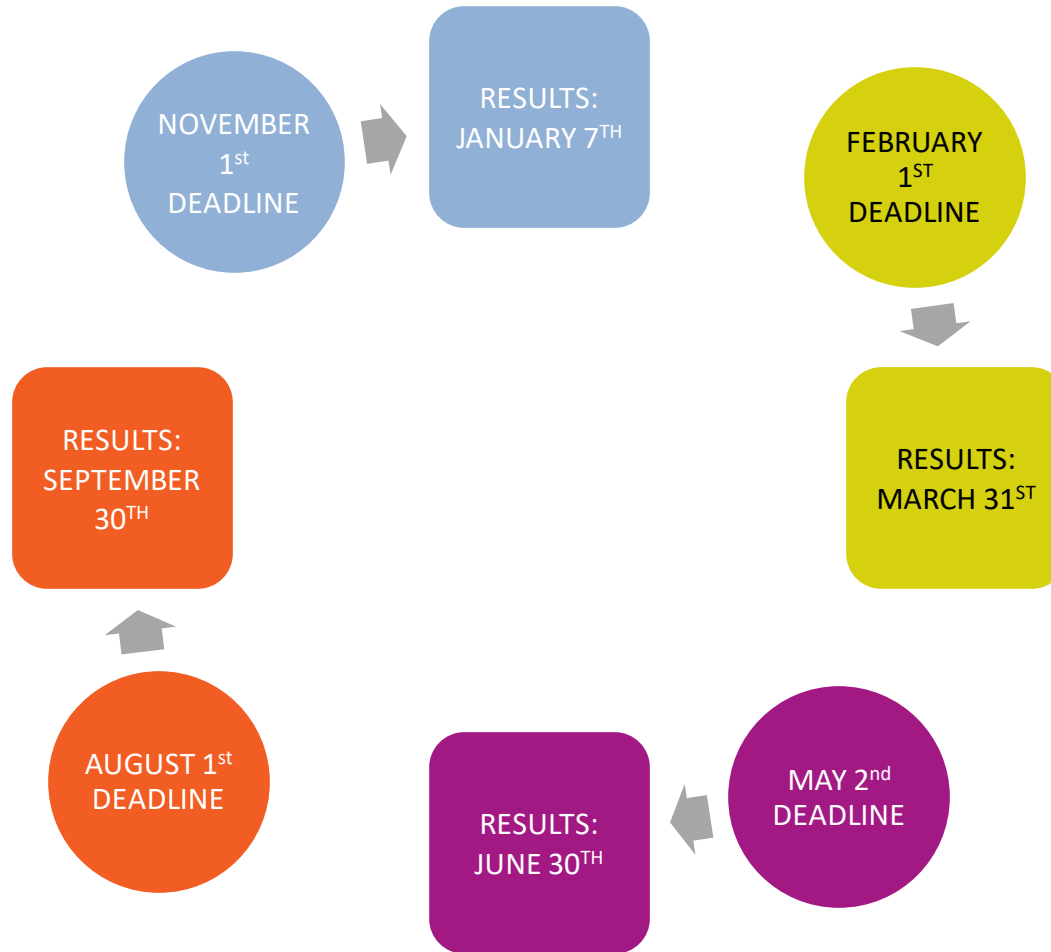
NOVEMBER $1^{st}$ DEADLINE

RESULTS: JANUARY $7^{TH}$

FEBRUARY $1^{ST}$ DEADLINE

RESULTS: MARCH $31^{ST}$

MAY $2^{nd}$ DEADLINE

RESULTS: JUNE $30^{TH}$

AUGUST $1^{st}$ DEADLINE

RESULTS: SEPTEMBER $30^{TH}$